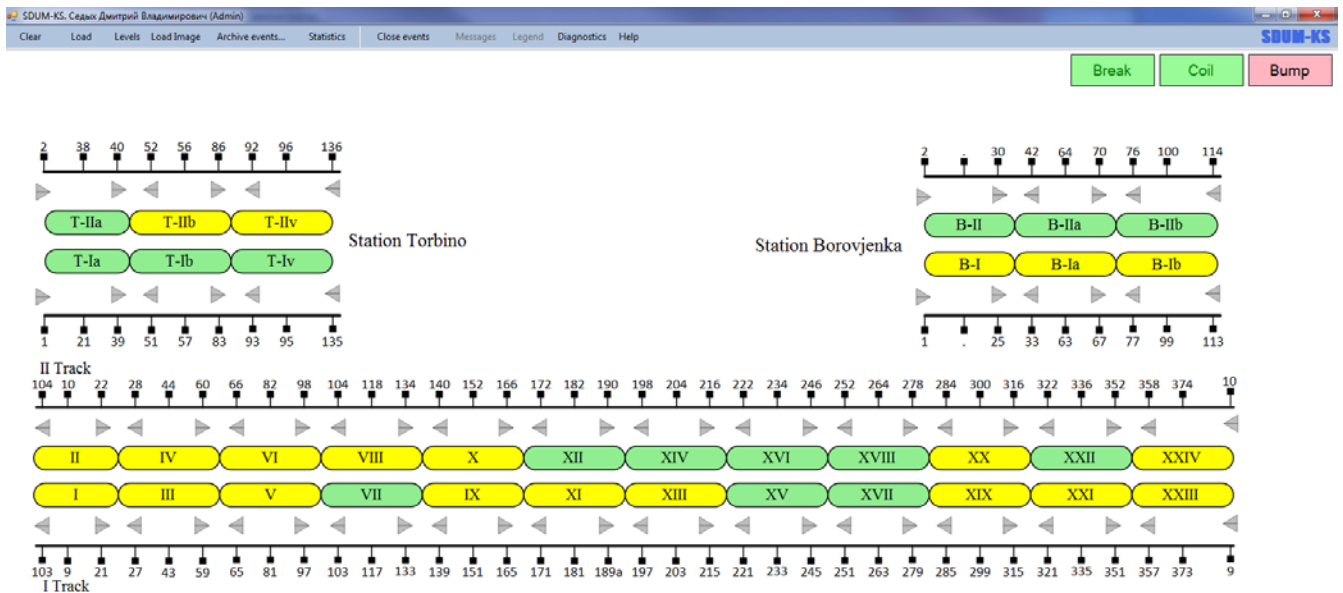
SDUM-KS. Седых Дмитрий Владимирович (Admin)

Clear Load Levels Load Image Archive events... Statistics Close events Messages Legend Diagnostics Help

SDUM-KS

Break Coil Bump

2 38 40 52 56 86 92 96 136

T-IIa T-IIb T-IIv

T-Ia T-Ib T-Iv

Station Torbino

1 21 39 51 57 83 93 95 135

2 . 30 42 64 70 76 100 114

B-II B-IIa B-IIb

Station Borovjenka

B-I B-Ia B-Ib

1 . 25 33 63 67 77 99 113

II Track

104 10 22 28 44 60 66 82 98 104 118 134 140 152 166 172 182 190 198 204 216 222 234 246 252 264 278 284 300 316 322 336 352 358 374 10

II IV VI VIII X XII XIV XVI XVIII XX XXII XXIV

I III V VII IX XI XIII XV XVII XIX XXI XXIII

103 9 21 27 43 59 65 81 97 103 117 133 139 151 165 171 181 189a 197 203 215 221 233 245 251 263 279 285 299 315 321 335 351 357 373 9

I Track